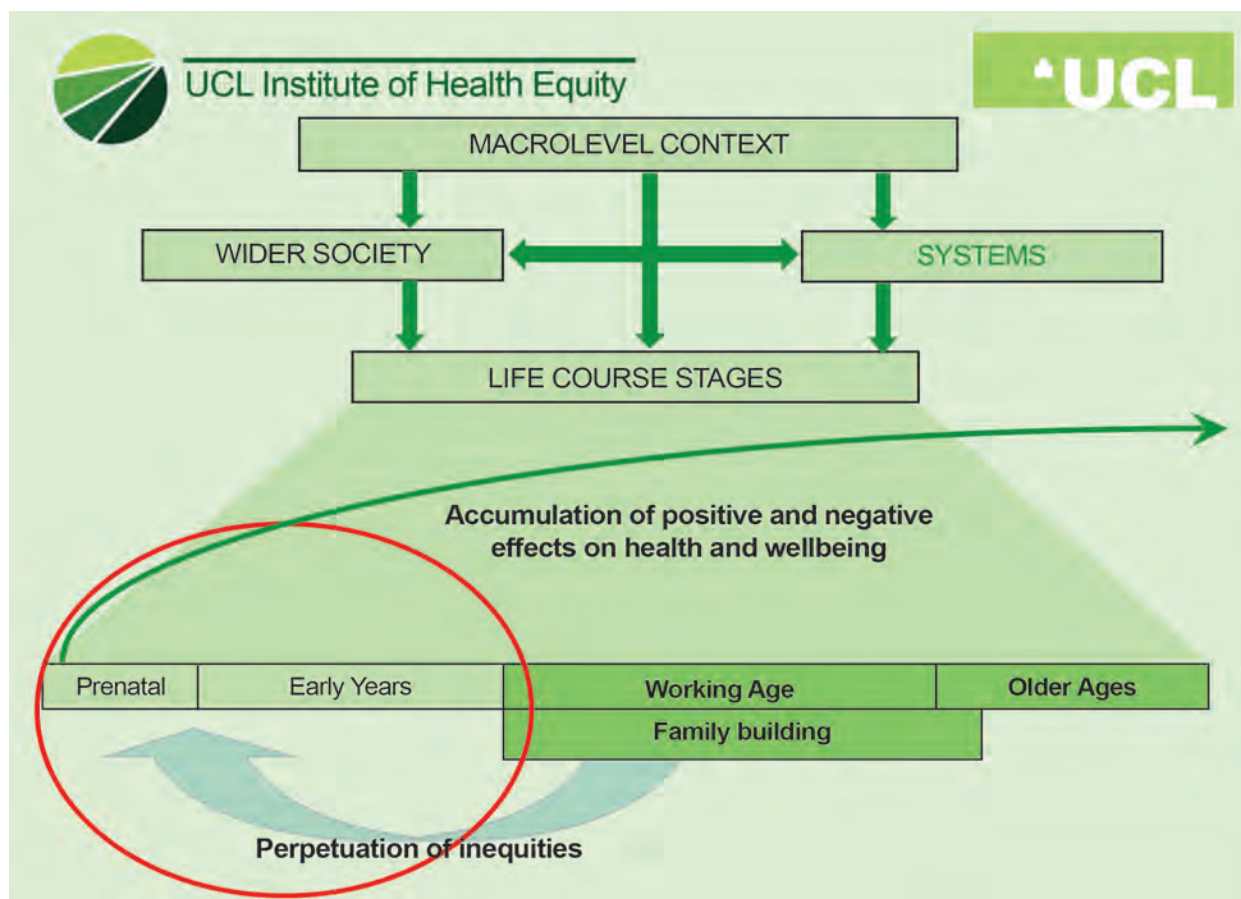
UCL Institute of Health Equity

UCL

MACROLEVEL CONTEXT

WIDER SOCIETY

SYSTEMS

LIFE COURSE STAGES

Accumulation of positive and negative effects on health and wellbeing

| Prenatal | Early Years | Working Age | Older Ages |
|---|---|---|---|
| | | Family building | |

Perpetuation of inequities